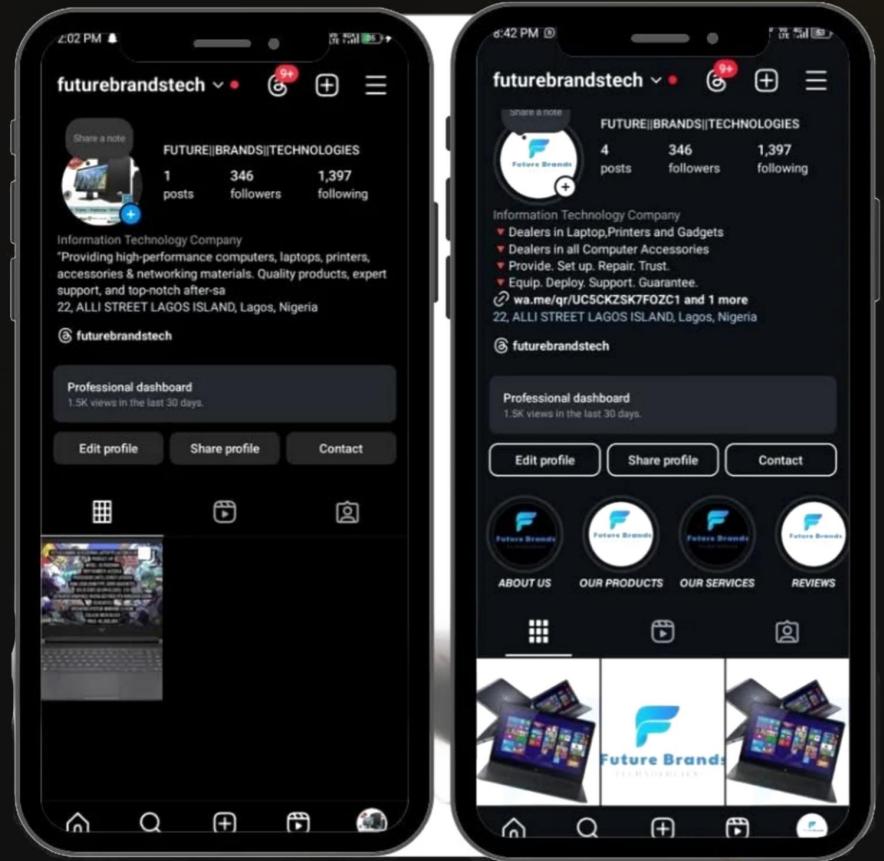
2:02 PM

futurebrandstech

9+

Share a note

FUTURE||BRANDS||TECHNOLOGIES

1 posts

346 followers

1,397 following

Information Technology Company

"Providing high-performance computers, laptops, printers, accessories & networking materials. Quality products, expert support, and top-notch after-sa

22, ALLI STREET LAGOS ISLAND, Lagos, Nigeria

futurebrandstech

Professional dashboard

1.5K views in the last 30 days.

Edit profile

Share profile

Contact

8:42 PM

futurebrandstech

9+

Share a note

Future Brands

FUTURE||BRANDS||TECHNOLOGIES

4 posts

346 followers

1,397 following

Information Technology Company

Dealers in Laptop,Printers and Gadgets

Dealers in all Computer Accessories

Provide. Set up. Repair. Trust.

Equip. Deploy. Support. Guarantee.

wa.me/qr/UC5CKZSK7FOZC1 and 1 more

22, ALLI STREET LAGOS ISLAND, Lagos, Nigeria

futurebrandstech

Professional dashboard

1.5K views in the last 30 days.

Edit profile

Share profile

Contact

Future Brands

ABOUT US

Future Brands

OUR PRODUCTS

Future Brands

OUR SERVICES

Future Brands

REVIEWS

Future Brands

TECHNOLOGIES